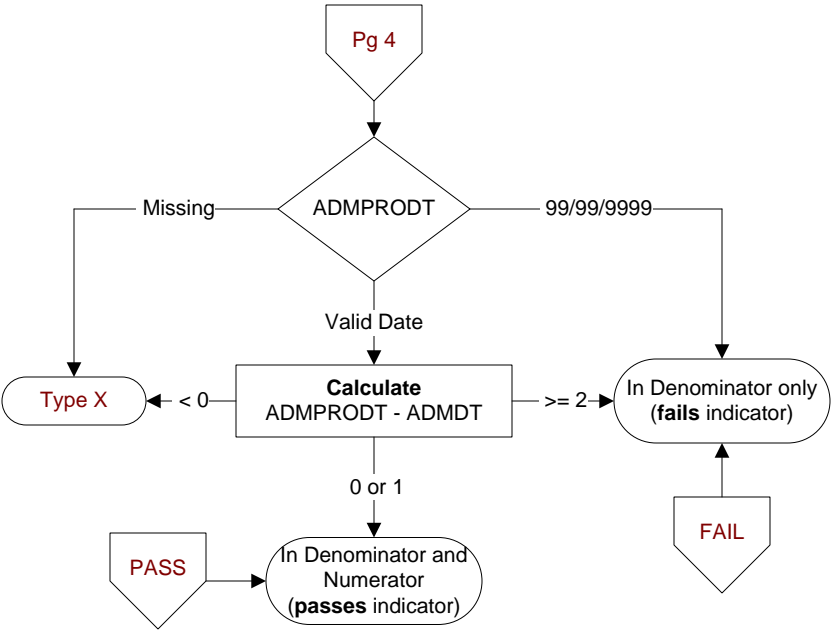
Pg 4

ADMPRODT

Missing

99/99/9999

Valid Date

Type X

< 0

**Calculate**
ADMPRODT - ADMDT

>= 2

In Denominator only (**fails** indicator)

0 or 1

FAIL

PASS

In Denominator and Numerator (**passes** indicator)